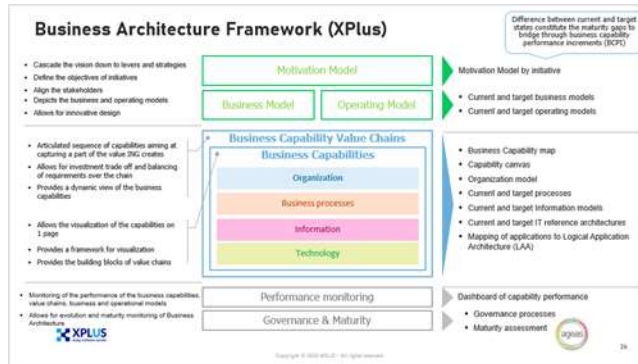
Business Architecture Framework (XPlus)

Difference between current and target states constitute the maturity gaps to bridge through business capability performance increments (BCPI)

- Cascade the vision down to levers and strategies
- Define the objectives of initiatives
- Align the stakeholders
- Depicts the business and operating models
- Allows for innovative design

Motivation Model

Business Model

Operating Model

Motivation Model by initiative

- Current and target business models
- Current and target operating models

- Articulated sequence of capabilities aiming at capturing a part of the value ING creates
- Allows for investment trade off and balancing of requirements over the chain
- Provides a dynamic view of the business capabilities

- Allows the visualization of the capabilities on 1 page
- Provides a framework for visualization
- Provides the building blocks of value chains

Business Capability Value Chains

Business Capabilities

Organization

Business processes

Information

Technology

- Business Capability map
- Capability canvas
- Organization model
- Current and target processes
- Current and target information models
- Current and target IT reference architectures
- Mapping of applications to Logical Application Architecture (LAA)

- Monitoring of the performance of the business capabilities, value chains, business and operational models
- Allows for evolution and maturity monitoring of Business Architecture

Performance monitoring

Governance & Maturity

Dashboard of capability performance

- Governance processes
- Maturity assessment

XPLUS

ageas

Copyright © 2020 XPLUS - All rights reserved

24